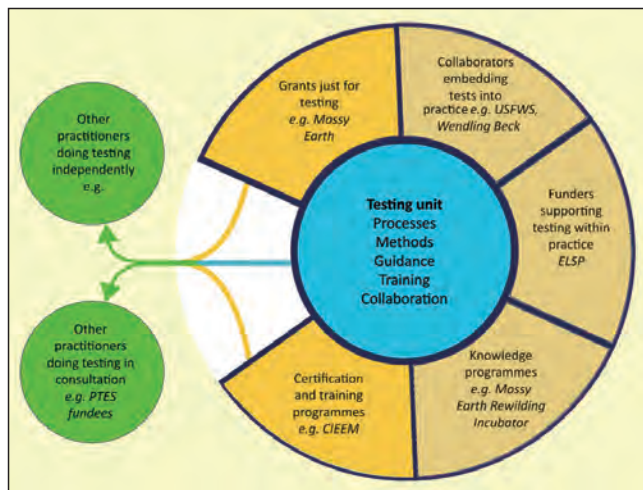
Testing unit
Processes
Methods
Guidance
Training
Collaboration

Grants just for testing
e.g. Mossy Earth

Collaborators embedding tests into practice e.g. USFWS, Wendling Beck

Funders supporting testing within practice
ELSP

Knowledge programmes
e.g. Mossy Earth Rewilding Incubator

Certification and training programmes
e.g. CIEEM

Other practitioners doing testing independently
e.g.

Other practitioners doing testing in consultation
e.g. PTES fundees